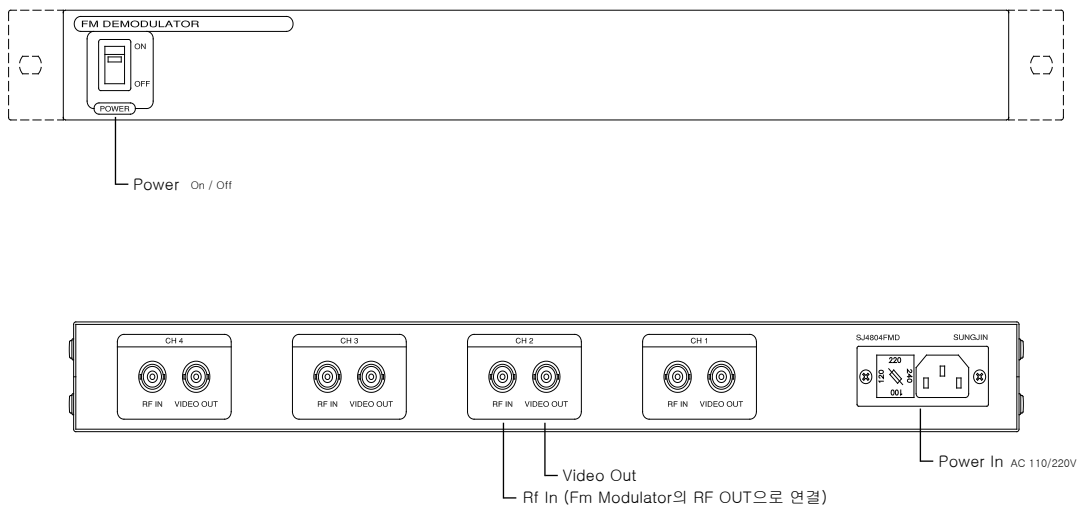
FM DEMODULATOR

ON

OFF

POWER

Power On / Off

CH 4

RF IN VIDEO OUT

CH 3

RF IN VIDEO OUT

CH 2

RF IN VIDEO OUT

CH 1

RF IN VIDEO OUT

SJ4804FMD SUNGJIN

220

120

240

100

Video Out

Rf In (Fm Modulator의 RF OUT으로 연결)

Power In AC 110/220V